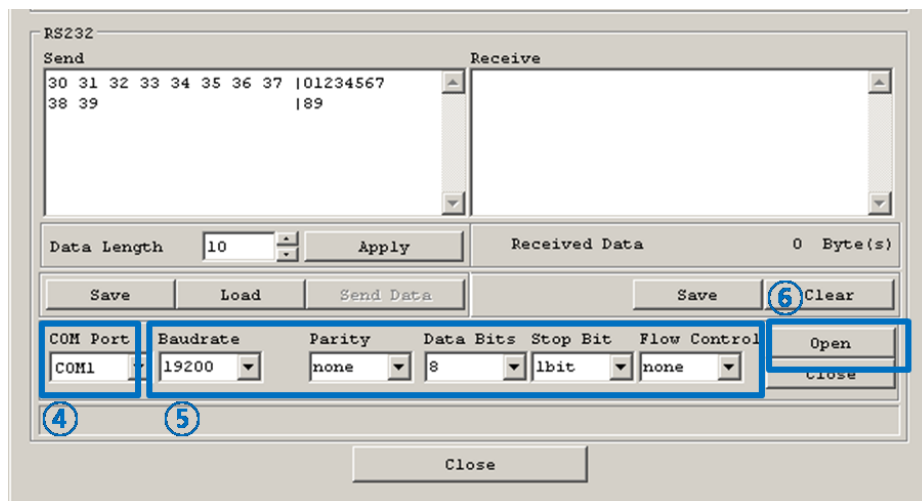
RS232

Send

30 31 32 33 34 35 36 37 |01234567
38 39 |89

Receive

Data Length 10 Apply

Received Data 0 Byte(s)

Save Load Send Data

Save ⑥ Clear

COM Port
COM1

Baudrate
19200

Parity
none

Data Bits
8

Stop Bit
1bit

Flow Control
none

Open
Close

④ ⑤

Close